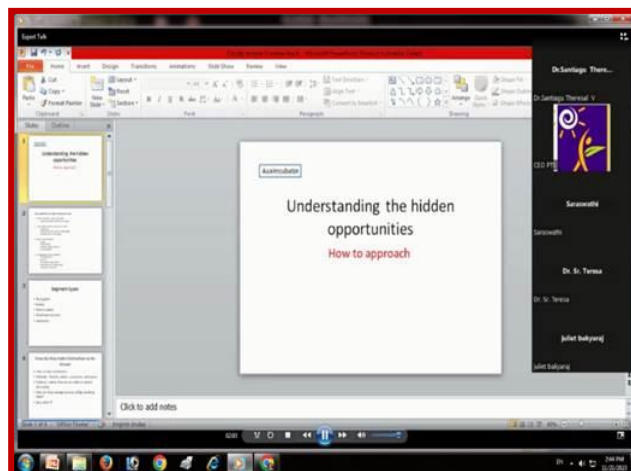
Expert Talk

File Home Insert Design Transitions Animations Slide Show Review View

Cut
Copy
Format Painter
Paste
Layout
Reset
Section
Slides
Clipboard
Font
Paragraph
Drawing

Slides Outline

Understanding the hidden opportunities

Segment types

Auxincubate

Understanding the hidden opportunities

How to approach

Click to add notes

Dr.Santiago Thera...

Dr.Santiago Theresal V

CEO PTI

Saraswathi

Saraswathi

Dr. Sr. Teresa

Dr. Sr. Teresa

juliet bakyaraj

juliet bakyaraj

Slide 1 of 6 Office Theme English (India)